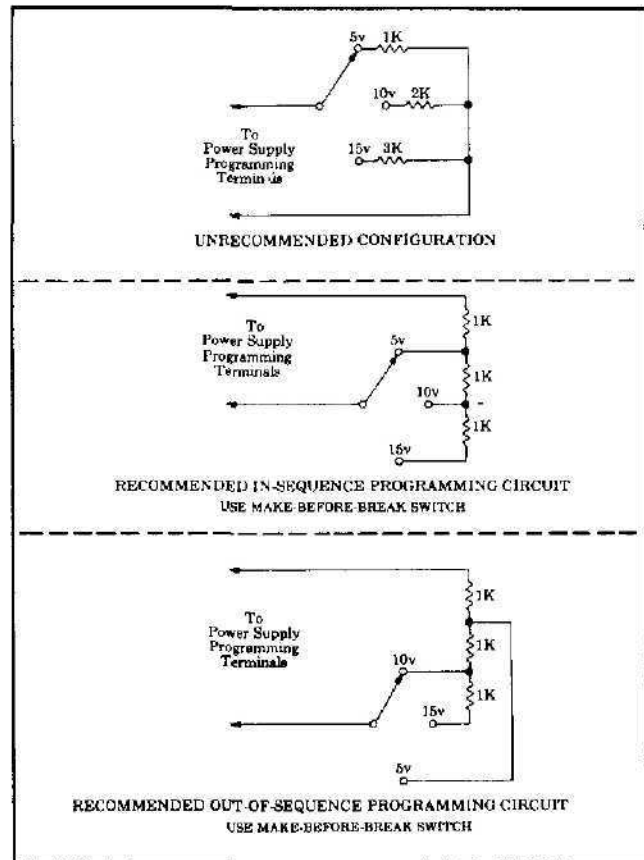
5v 1K

10v 2K

To
Power Supply
Programming
Terminals

15v 3K

UNRECOMMENDED CONFIGURATION

To
Power Supply
Programming
Terminals

5v

1K

1K

10v

1K

15v

RECOMMENDED IN-SEQUENCE PROGRAMMING CIRCUIT
USE MAKE-BEFORE-BREAK SWITCH

1K

To
Power Supply
Programming
Terminals

10v

1K

1K

15v

5v

RECOMMENDED OUT-OF-SEQUENCE PROGRAMMING CIRCUIT
USE MAKE-BEFORE-BREAK SWITCH